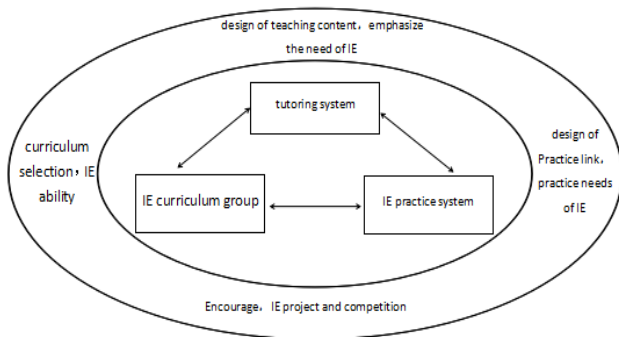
design of teaching content，emphasize the need of IE

tutoring system

curriculum selection，IE ability

IE curriculum group

IE practice system

design of Practice link，practice needs of IE

Encourage，IE project and competition